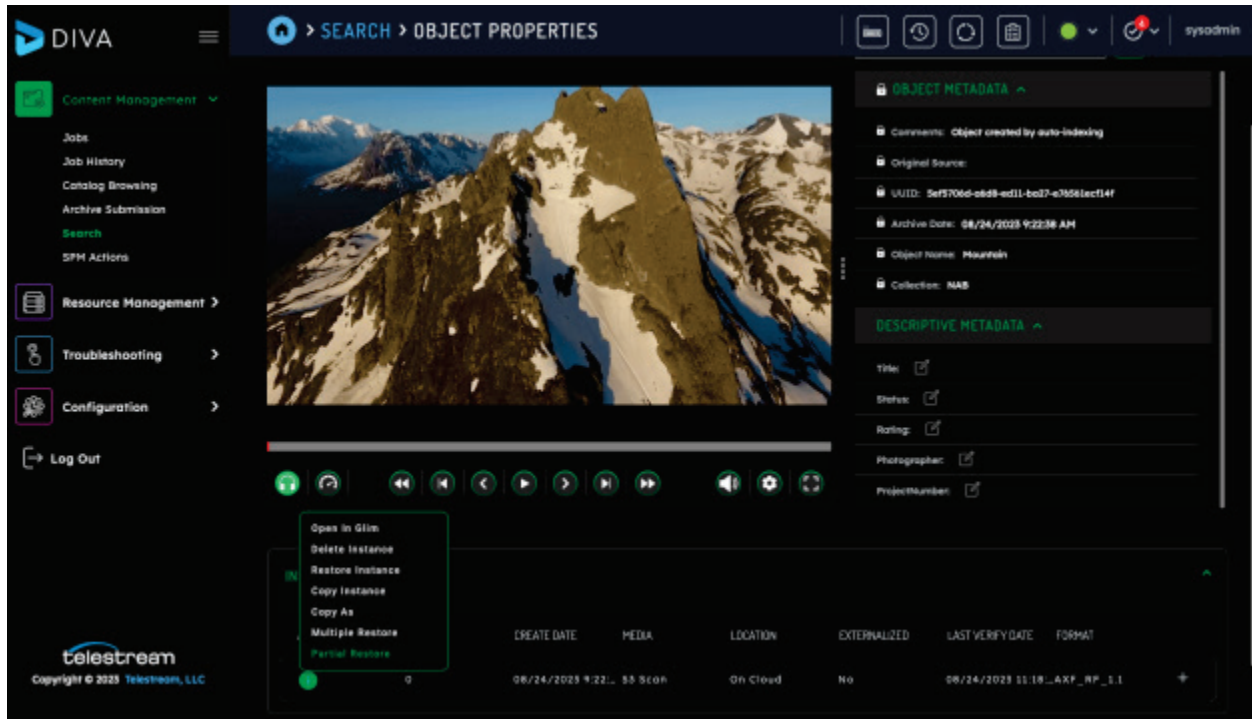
DIVA

> SEARCH > OBJECT PROPERTIES

sysadmin

Content Management

Jobs

Job History

Catalog Browsing

Archive Submission

Search

SPM Actions

Resource Management >

Troubleshooting >

Configuration >

Log Out

telestream

Copyright © 2023 Telestream, LLC

OBJECT METADATA ^

Comments: Object created by auto-indexing

Original Source:

UUID: 5ef5706d-a6d8-ed11-ba27-e76561ecf14f

Archive Date: 08/24/2023 9:22:38 AM

Object Name: Mountain

Collection: NAB

DESCRIPTIVE METADATA ^

Title:

Status:

Rating:

Photographer:

ProjectNumber:

Open in Glim

Delete Instance

Restore Instance

Copy Instance

Copy As

Multiple Restore

Partial Restore

IN

| | CREATE DATE | MEDIA | LOCATION | EXTERNALIZED | LAST VERIFY DATE | FORMAT |
|---|---|---|---|---|---|---|
| 0 | 08/24/2023 9:22:.. | S3 Scan | On Cloud | No | 08/24/2023 11:18:.. | AXF_RP_1.1 |